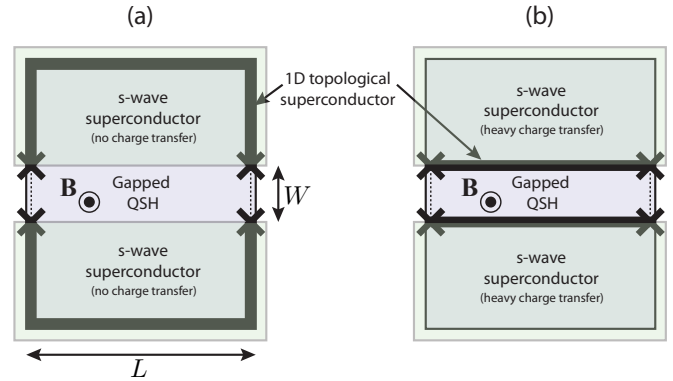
(a)

(b)

1D topological superconductor

s-wave superconductor (no charge transfer)

$\mathbf{B}$ Gapped QSH

$W$

s-wave superconductor (no charge transfer)

$L$

s-wave superconductor (heavy charge transfer)

$\mathbf{B}$ Gapped QSH

s-wave superconductor (heavy charge transfer)